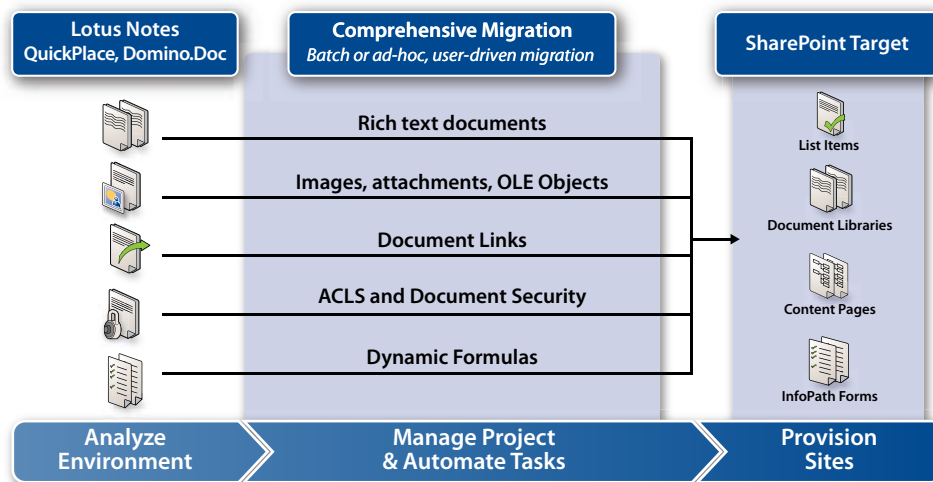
Lotus Notes
QuickPlace, Domino.Doc

Comprehensive Migration
Batch or ad-hoc, user-driven migration

SharePoint Target

Rich text documents

Images, attachments, OLE Objects

Document Links

ACLS and Document Security

Dynamic Formulas

List Items

Document Libraries

Content Pages

InfoPath Forms

Analyze Environment

Manage Project & Automate Tasks

Provision Sites